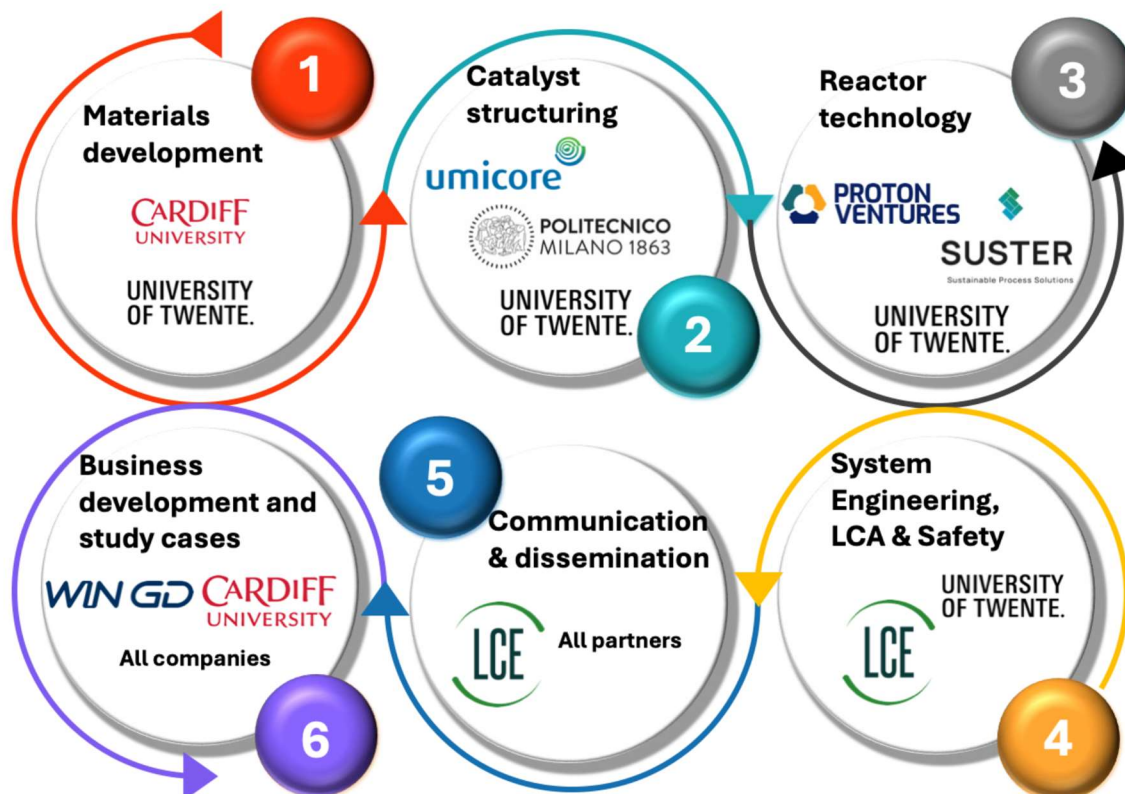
1
Materials development
CARDIFF UNIVERSITY
UNIVERSITY OF TWENTE.

Catalyst structuring
umicore
POLITECNICO MILANO 1863
UNIVERSITY OF TWENTE.
2

Reactor technology
3
PROTON VENTURES
SUSTER
Sustainable Process Solutions
UNIVERSITY OF TWENTE.

Business development and study cases
WIN GD CARDIFF UNIVERSITY
All companies
6

5
Communication & dissemination
LCE
All partners

System Engineering, LCA & Safety
UNIVERSITY OF TWENTE.
LCE
4